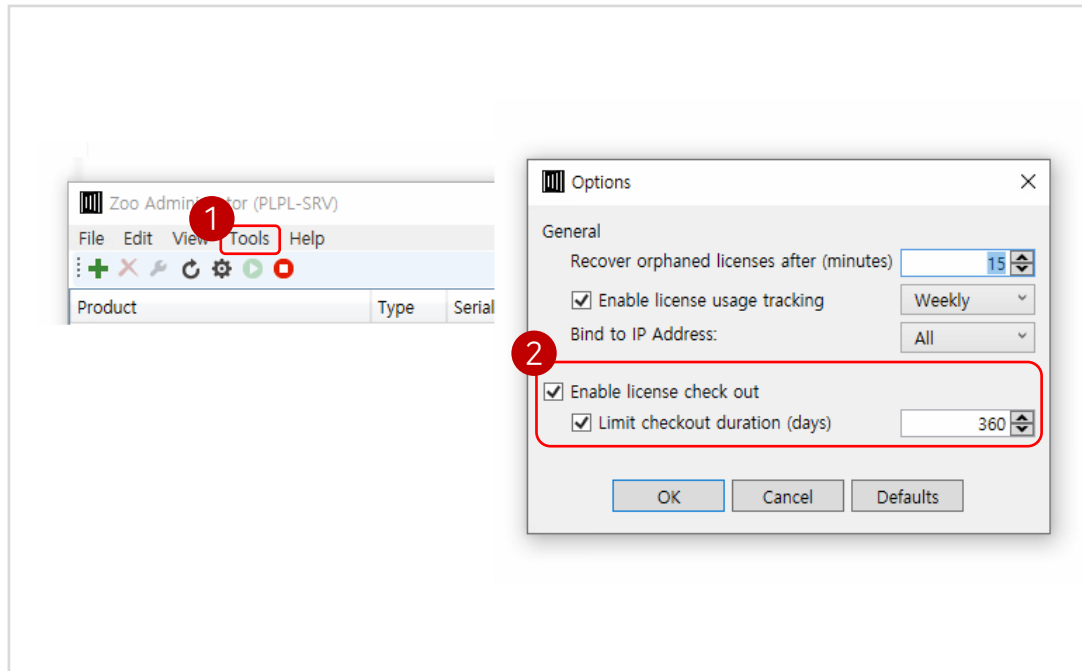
Zoo Admin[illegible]tor (PLPL-SRV)

1

File Edit View Tools Help

Product Type Serial

Options

General

Recover orphaned licenses after (minutes) 15

Enable license usage tracking Weekly

Bind to IP Address: All

2

Enable license check out

Limit checkout duration (days) 360

OK Cancel Defaults